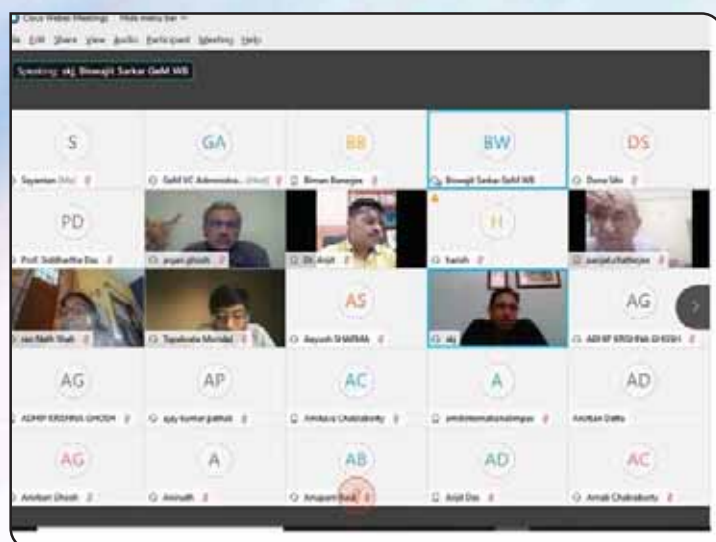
Cisco Webex Meetings Hide menu bar

File Edit Share View Audio Participant Meeting Help

Speaking: skj Biswajit Sarkar GeM WB

S
Sayantan (Me)

GA
GeM VC Administra... (Host)

BB
Biman Banerjee

BW
Biswajit Sarkar GeM WB

DS
Dona Sin

PD
Prof. Siddhartha Das

arjun ghosh

Dr. Arijit

H
harish

sanjat chatterjee

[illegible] Nath Shah

Tapabrata Mondal

AS
Aayush SHARMA

skj

AG
ADHIP KRISHNA GHOSH

AG
ADHIP KRISHNA GHOSH

AP
ajay kumar pathak

AC
Amitava Chakraborty

A
amitinternationalimpex

AD
Anirban Datta

AG
Anirban Ghosh

A
Anirudh

AB
Anupam Basak

AD
Arijit Das

AC
Arnab Chakraborty